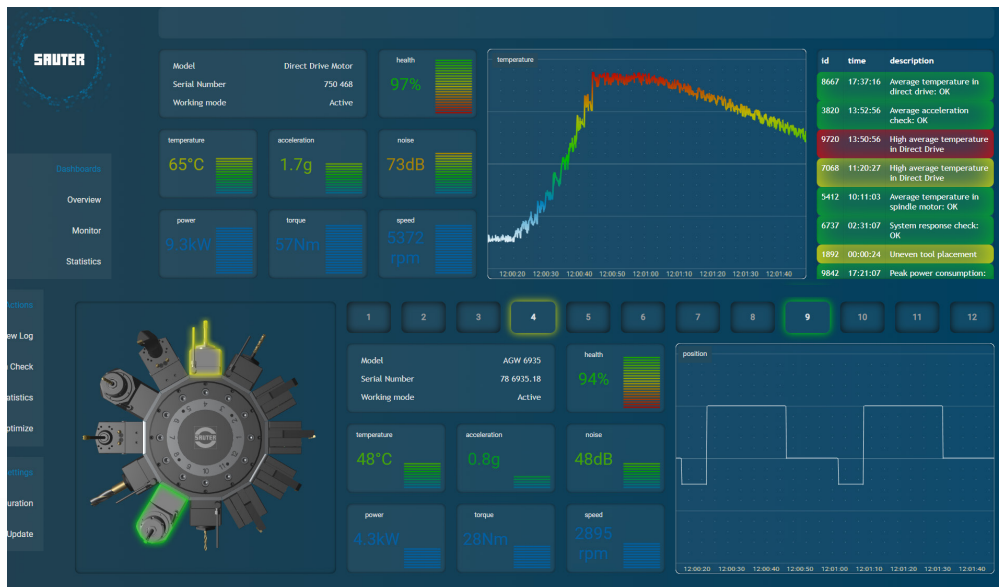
SAUTER

Dashboards
Overview
Monitor
Statistics

Model Direct Drive Motor
Serial Number 750 468
Working mode Active

health
97%

temperature
65°C

acceleration
1.7g

noise
73dB

power
9.3kW

torque
57Nm

speed
5372 rpm

temperature
12:00:20 12:00:30 12:00:40 12:00:50 12:01:00 12:01:10 12:01:20 12:01:30 12:01:40

| id | time | description |
|---|---|---|
| 8667 | 17:37:16 | Average temperature in direct drive: OK |
| 3820 | 13:52:56 | Average acceleration check: OK |
| 9720 | 13:50:56 | High average temperature in Direct Drive |
| 7068 | 11:20:27 | High average temperature in Direct Drive |
| 5412 | 10:11:03 | Average temperature in spindle motor: OK |
| 6737 | 02:31:07 | System response check: OK |
| 1892 | 00:00:24 | Uneven tool placement |
| 9842 | 17:21:07 | Peak power consumption: |

ctions
ew Log
Check
atistics
ptimize

Settings
uration
Update

1 2 3 4 5 6 7 8 9 10 11 12

Model AGW 6935
Serial Number 78 6935.18
Working mode Active

health
94%

temperature
48°C

acceleration
0.8g

noise
48dB

power
4.3kW

torque
28Nm

speed
2895 rpm

position
12:00:20 12:00:30 12:00:40 12:00:50 12:01:00 12:01:10 12:01:20 12:01:30 12:01:40